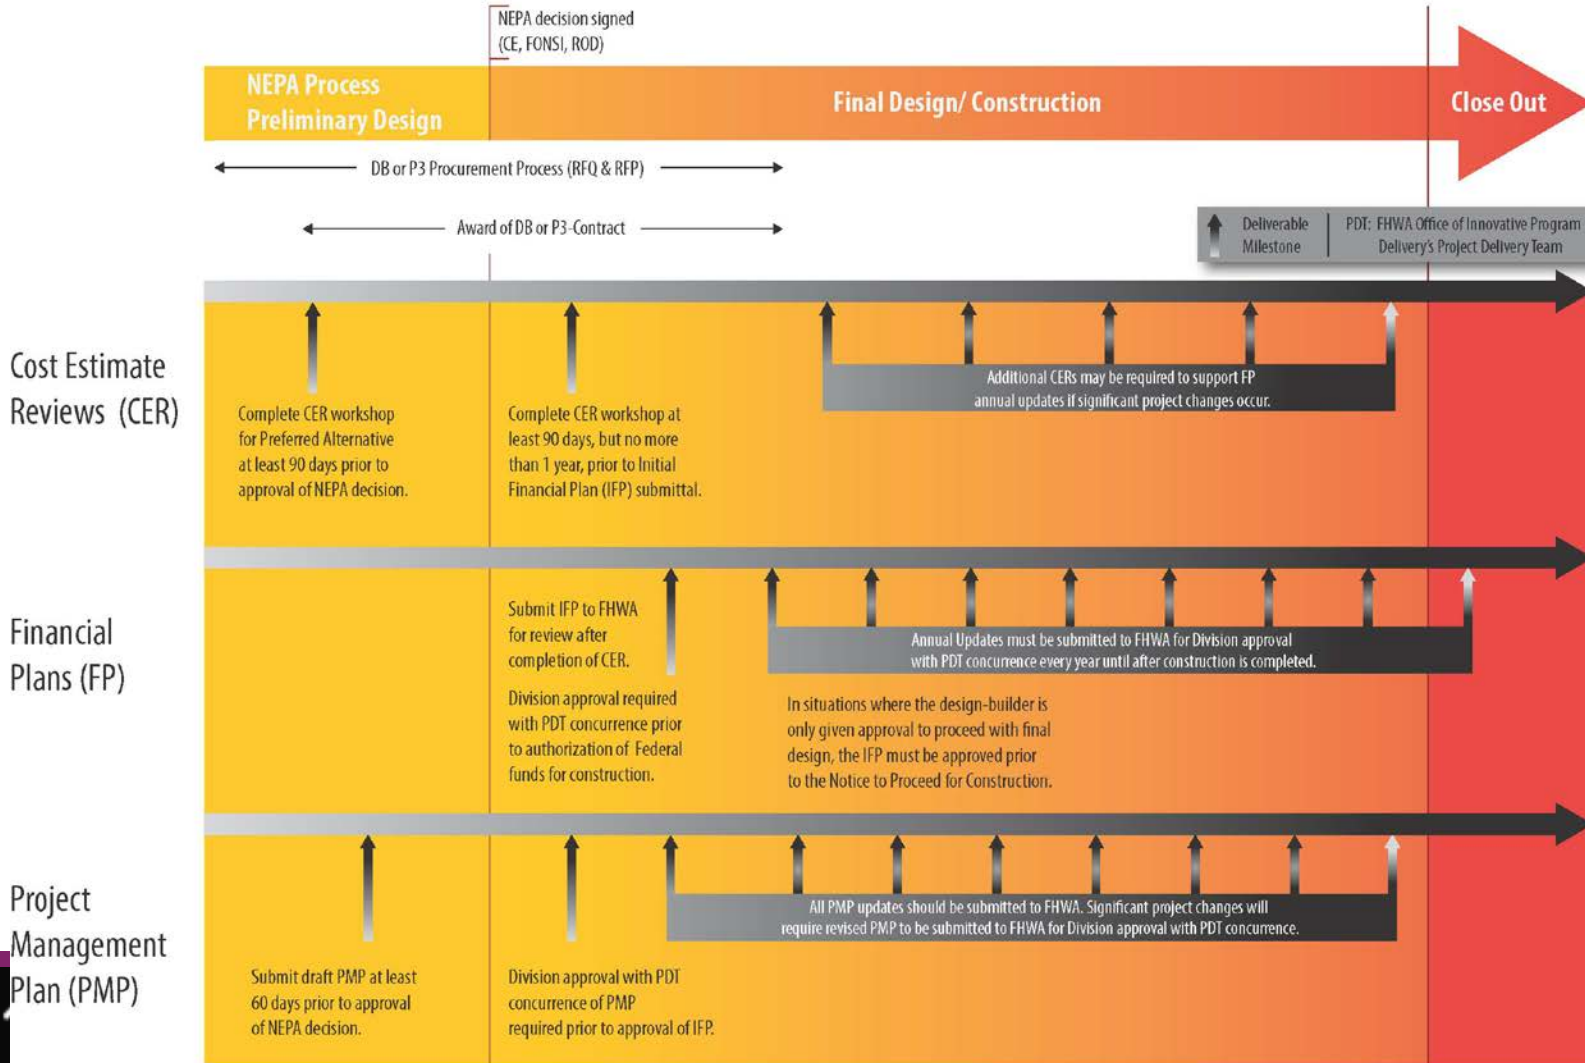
NEPA decision signed (CE, FONSI, ROD)

NEPA Process Preliminary Design

Final Design/ Construction

Close Out

DB or P3 Procurement Process (RFQ & RFP)

Award of DB or P3-Contract

Deliverable Milestone

PDT: FHWA Office of Innovative Program Delivery's Project Delivery Team

Cost Estimate Reviews (CER)

Complete CER workshop for Preferred Alternative at least 90 days prior to approval of NEPA decision.

Complete CER workshop at least 90 days, but no more than 1 year, prior to Initial Financial Plan (IFP) submittal.

Additional CERs may be required to support FP annual updates if significant project changes occur.

Financial Plans (FP)

Submit IFP to FHWA for review after completion of CER.

Division approval required with PDT concurrence prior to authorization of Federal funds for construction.

Annual Updates must be submitted to FHWA for Division approval with PDT concurrence every year until after construction is completed.

In situations where the design-builder is only given approval to proceed with final design, the IFP must be approved prior to the Notice to Proceed for Construction.

Project Management Plan (PMP)

Submit draft PMP at least 60 days prior to approval of NEPA decision.

Division approval with PDT concurrence of PMP required prior to approval of IFP.

All PMP updates should be submitted to FHWA. Significant project changes will require revised PMP to be submitted to FHWA for Division approval with PDT concurrence.